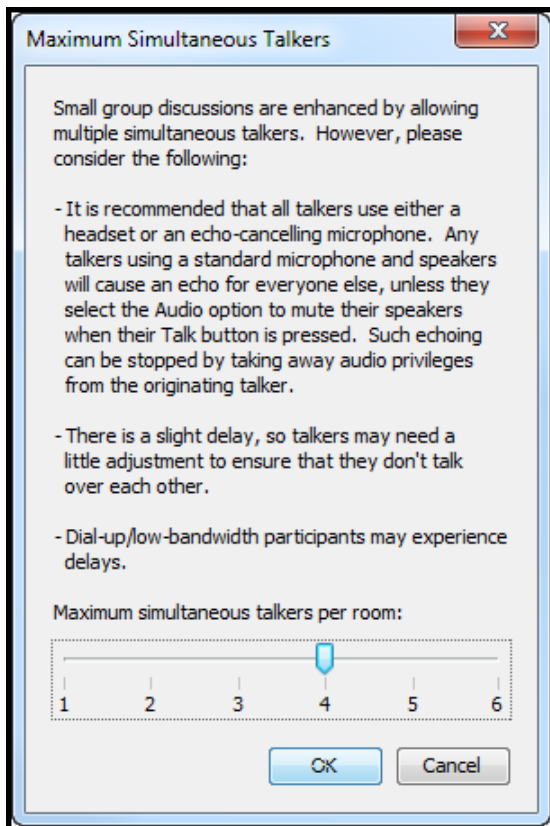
Maximum Simultaneous Talkers

X

Small group discussions are enhanced by allowing multiple simultaneous talkers. However, please consider the following:

- It is recommended that all talkers use either a headset or an echo-cancelling microphone. Any talkers using a standard microphone and speakers will cause an echo for everyone else, unless they select the Audio option to mute their speakers when their Talk button is pressed. Such echoing can be stopped by taking away audio privileges from the originating talker.

- There is a slight delay, so talkers may need a little adjustment to ensure that they don't talk over each other.

- Dial-up/low-bandwidth participants may experience delays.

Maximum simultaneous talkers per room:

1 2 3 4 5 6

OK

Cancel